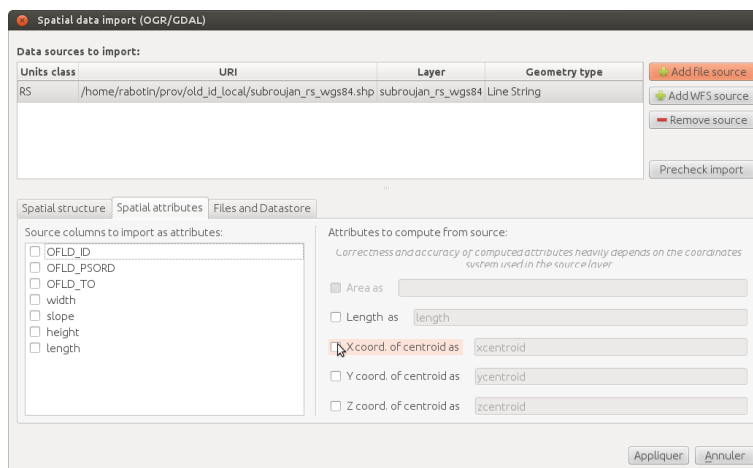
Spatial data import (OGR/GDAL)

Data sources to import:

| Units class | URI | Layer | Geometry type |
|---|---|---|---|
| RS | /home/rabotin/prov/old_id_local/subroujan_rs_wgs84.shp | subroujan_rs_wgs84 | Line String |

Add file source
Add WFS source
Remove source
Precheck import

Spatial structure | Spatial attributes | Files and Datastore

Source columns to import as attributes:
OFLD_ID
OFLD_PSORD
OFLD_TO
width
slope
height
length

Attributes to compute from source:
Correctness and accuracy of computed attributes heavily depends on the coordinates system used in the source layer

Area as
Length as length
X coord. of centroid as xcentroid
Y coord. of centroid as ycentroid
Z coord. of centroid as zcentroid

Appliquer
Annuler